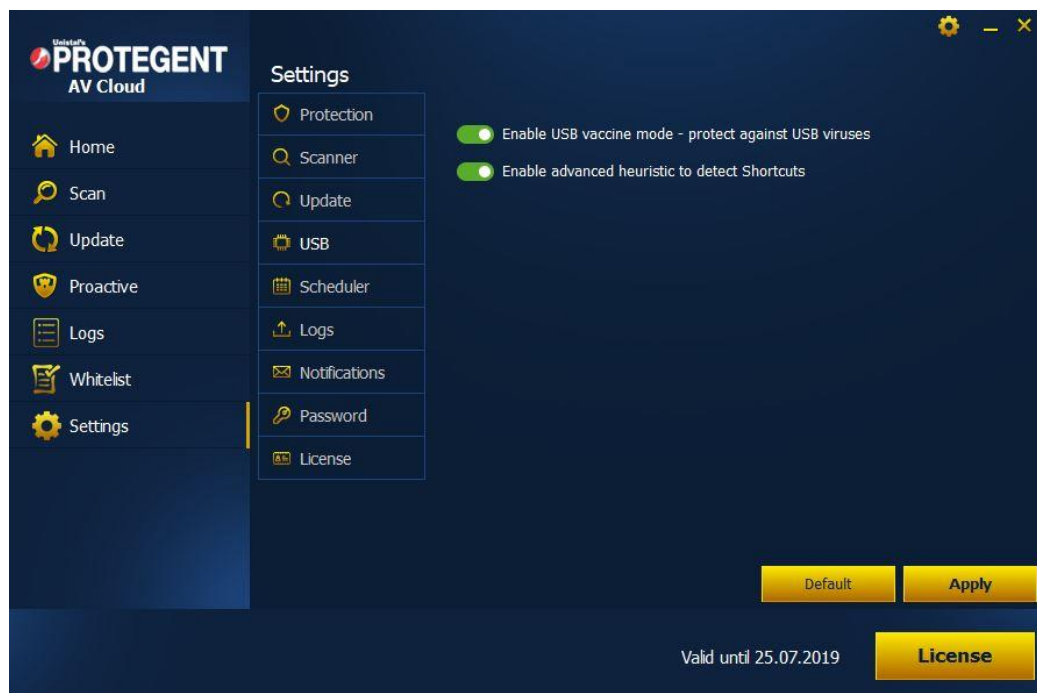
Unistal's
PROTEGENT
AV Cloud

Home
Scan
Update
Proactive
Logs
Whitelist
Settings

Settings

Protection
Scanner
Update
USB
Scheduler
Logs
Notifications
Password
License

Enable USB vaccine mode - protect against USB viruses
Enable advanced heuristic to detect Shortcuts

Default
Apply

Valid until 25.07.2019
License